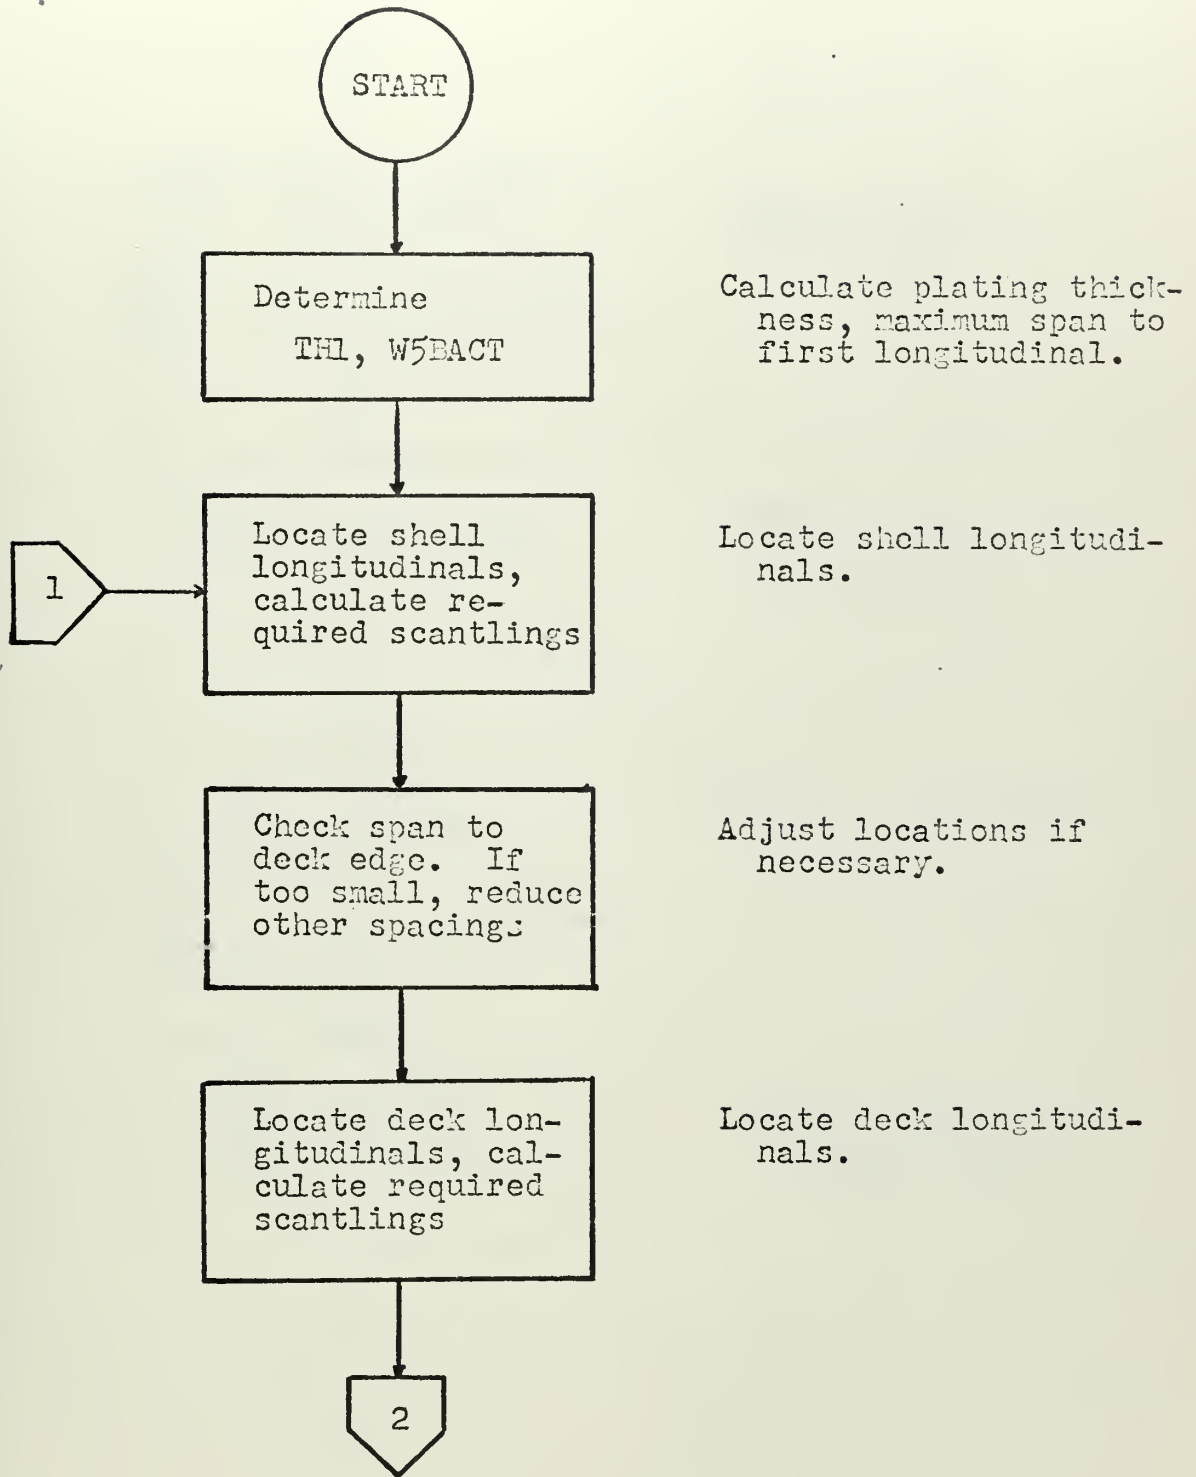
START

Determine TH1, W5BACT

Calculate plating thickness, maximum span to first longitudinal.

1

Locate shell longitudinals, calculate required scantlings

Locate shell longitudinals.

Check span to deck edge. If too small, reduce other spacings

Adjust locations if necessary.

Locate deck longitudinals, calculate required scantlings

Locate deck longitudinals.

2